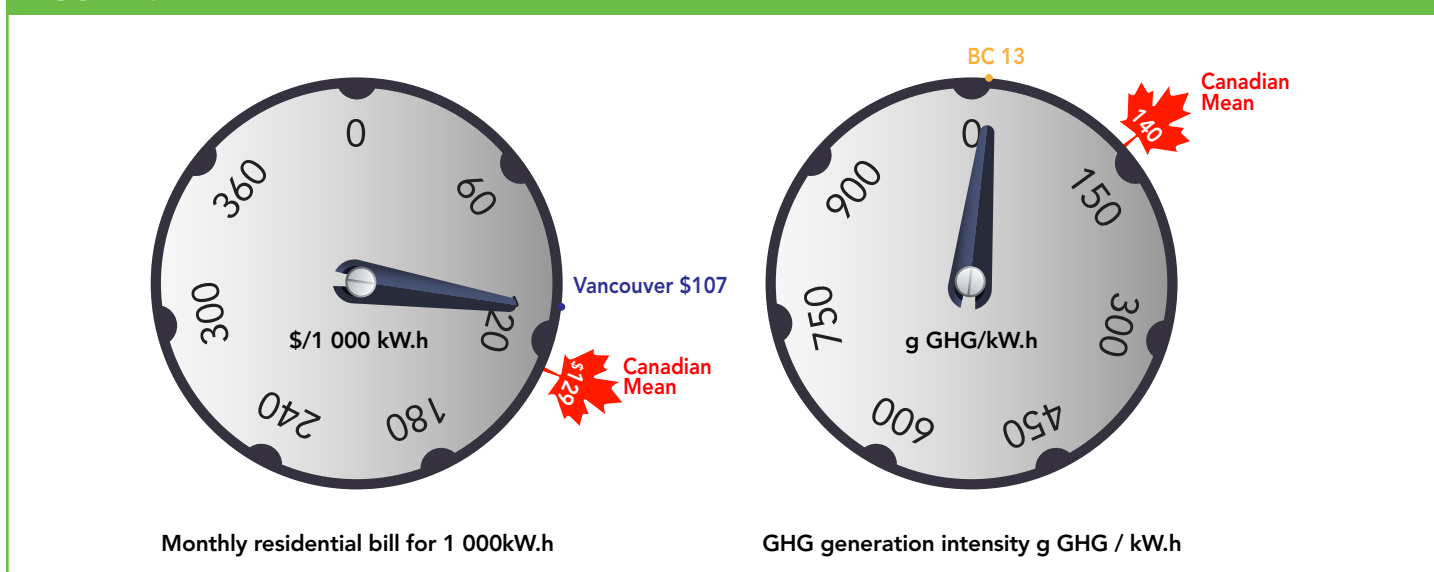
0
60
120
180
240
300
360
$/1 000 kW.h
Vancouver $107
$129
Canadian Mean

BC 13
0
150
300
450
600
750
900
g GHG/kW.h
140
Canadian Mean

Monthly residential bill for 1 000kW.h

GHG generation intensity g GHG / kW.h